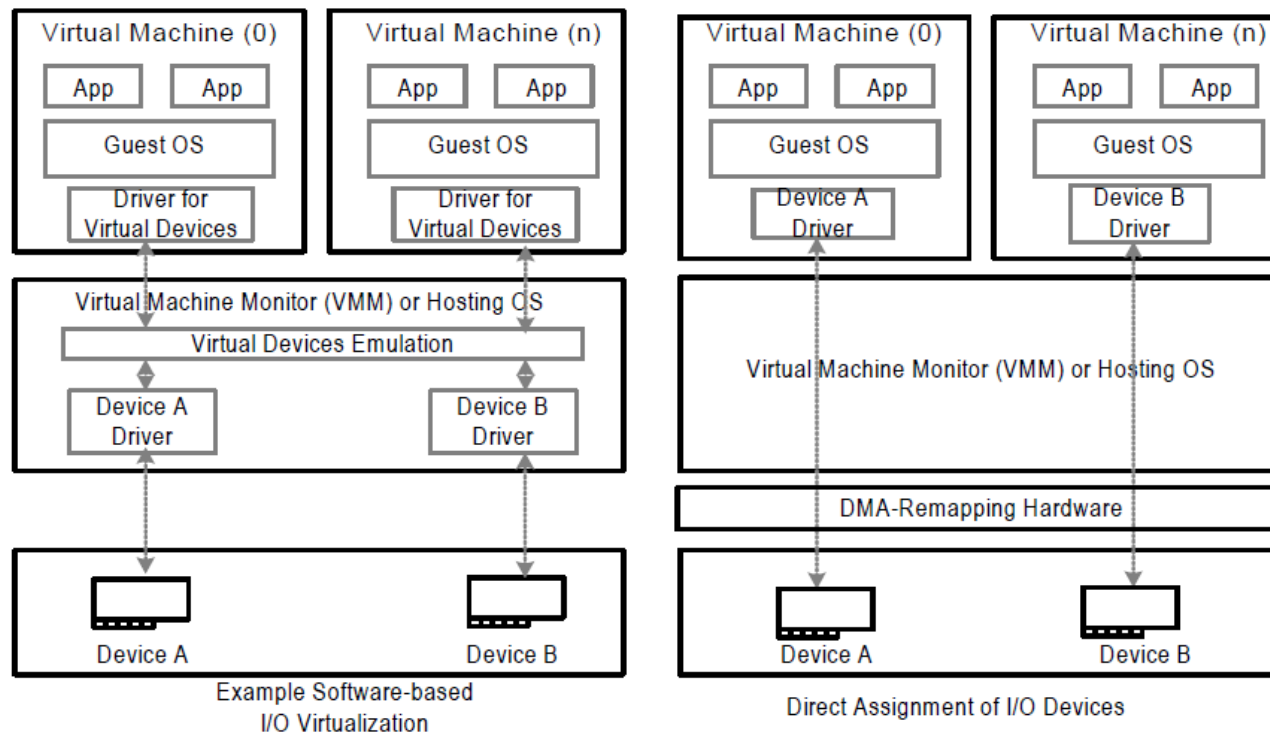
Virtual Machine (0)

App

App

Guest OS

Driver for Virtual Devices

Virtual Machine (n)

App

App

Guest OS

Driver for Virtual Devices

Virtual Machine Monitor (VMM) or Hosting OS

Virtual Devices Emulation

Device A Driver

Device B Driver

Device A

Device B

Example Software-based I/O Virtualization

Virtual Machine (0)

App

App

Guest OS

Device A Driver

Virtual Machine (n)

App

App

Guest OS

Device B Driver

Virtual Machine Monitor (VMM) or Hosting OS

DMA-Remapping Hardware

Device A

Device B

Direct Assignment of I/O Devices